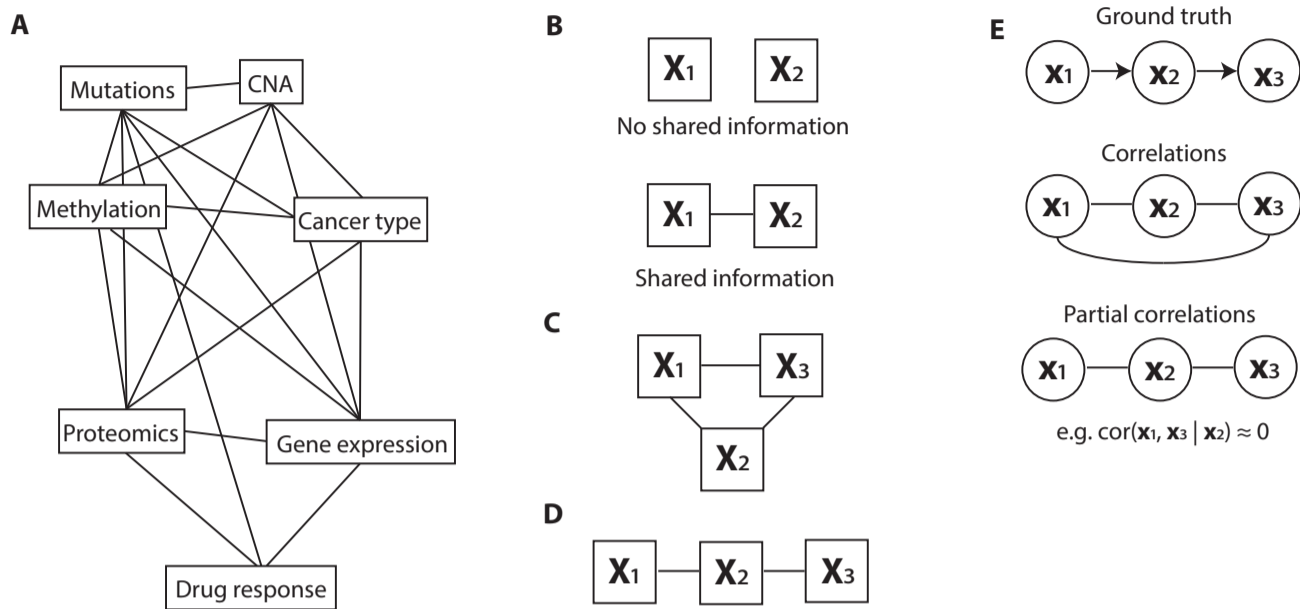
A

Mutations
CNA
Methylation
Cancer type
Proteomics
Gene expression
Drug response

B

$\mathbf{X}_1$ $\mathbf{X}_2$

No shared information

$\mathbf{X}_1$ $\mathbf{X}_2$

Shared information

C

$\mathbf{X}_1$ $\mathbf{X}_3$ $\mathbf{X}_2$

D

$\mathbf{X}_1$ $\mathbf{X}_2$ $\mathbf{X}_3$

E

Ground truth

$\mathbf{x}_1$ $\mathbf{x}_2$ $\mathbf{x}_3$

Correlations

$\mathbf{x}_1$ $\mathbf{x}_2$ $\mathbf{x}_3$

Partial correlations

$\mathbf{x}_1$ $\mathbf{x}_2$ $\mathbf{x}_3$

e.g. cor($\mathbf{x}_1$, $\mathbf{x}_3$ | $\mathbf{x}_2$) $\approx 0$